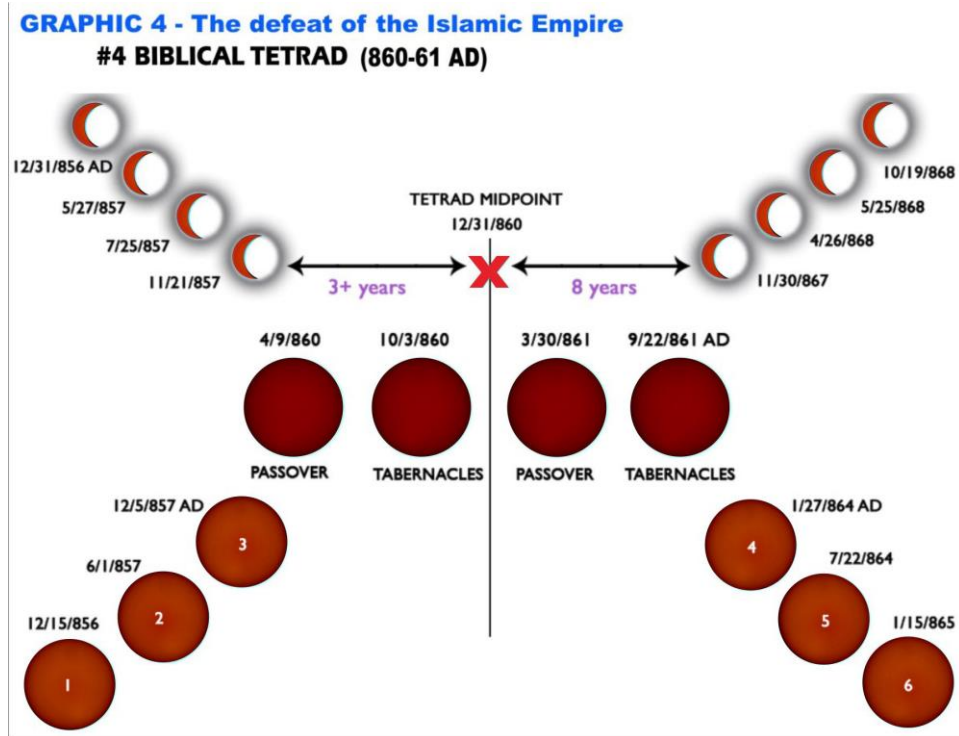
GRAPHIC 4 - The defeat of the Islamic Empire

#4 BIBLICAL TETRAD (860-61 AD)

12/31/856 AD
5/27/857
7/25/857
11/21/857

TETRAD MIDPOINT
12/31/860

10/19/868
5/25/868
4/26/868
11/30/867

3+ years
X
8 years

4/9/860
10/3/860
3/30/861
9/22/861 AD

PASSOVER
TABERNACLES
PASSOVER
TABERNACLES

12/5/857 AD
3
6/1/857
2
12/15/856
1

1/27/864 AD
4
7/22/864
5
1/15/865
6